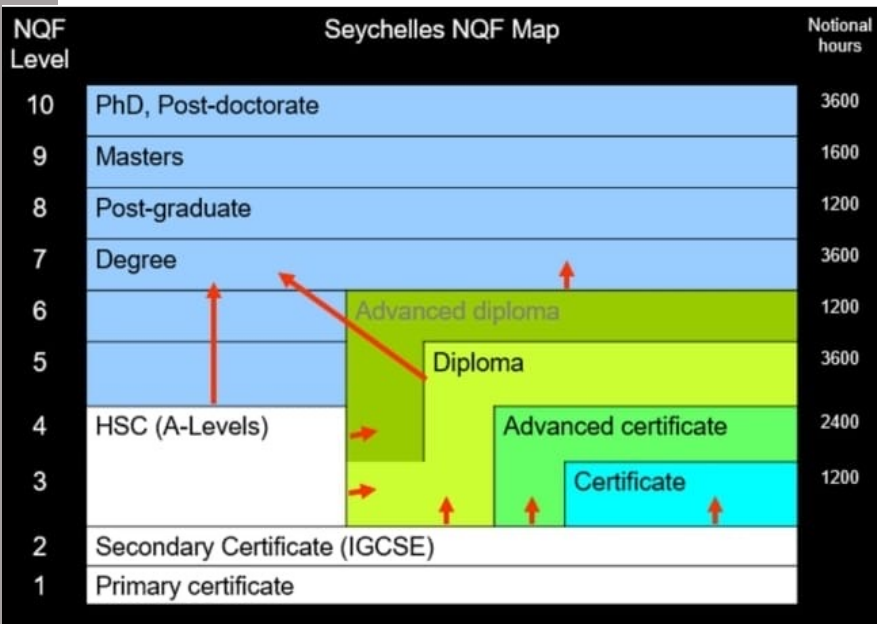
| NQF Level | Seychelles NQF Map | Notional hours |
|---|---|---|
| 10 | PhD, Post-doctorate | 3600 |
| 9 | Masters | 1600 |
| 8 | Post-graduate | 1200 |
| 7 | Degree | 3600 |
| 6 | Advanced diploma | 1200 |
| 5 | Diploma | 3600 |
| 4 | HSC (A-Levels) / Advanced certificate | 2400 |
| 3 | Certificate | 1200 |
| 2 | Secondary Certificate (IGCSE) | |
| 1 | Primary certificate | |